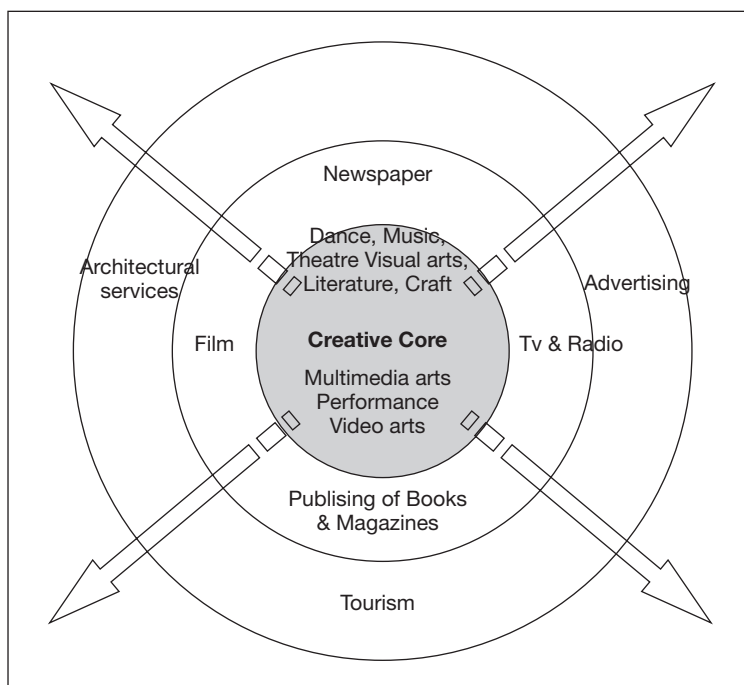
Newspaper

Dance, Music, Theatre Visual arts, Literature, Craft

Architectural services

Advertising

Film

Creative Core

Tv & Radio

Multimedia arts Performance Video arts

Publising of Books & Magazines

Tourism